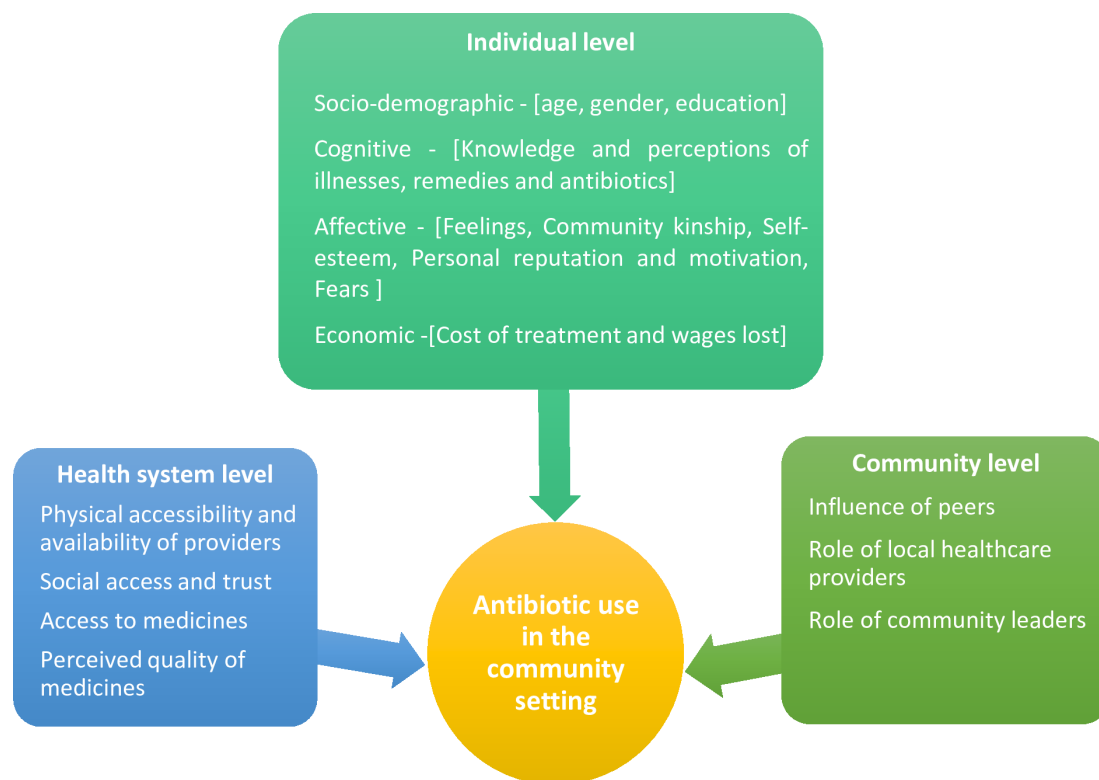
Individual level

Socio-demographic - [age, gender, education]

Cognitive - [Knowledge and perceptions of illnesses, remedies and antibiotics]

Affective - [Feelings, Community kinship, Self-esteem, Personal reputation and motivation, Fears ]

Economic -[Cost of treatment and wages lost]

Health system level

Physical accessibility and availability of providers

Social access and trust

Access to medicines

Perceived quality of medicines

Antibiotic use in the community setting

Community level

Influence of peers

Role of local healthcare providers

Role of community leaders